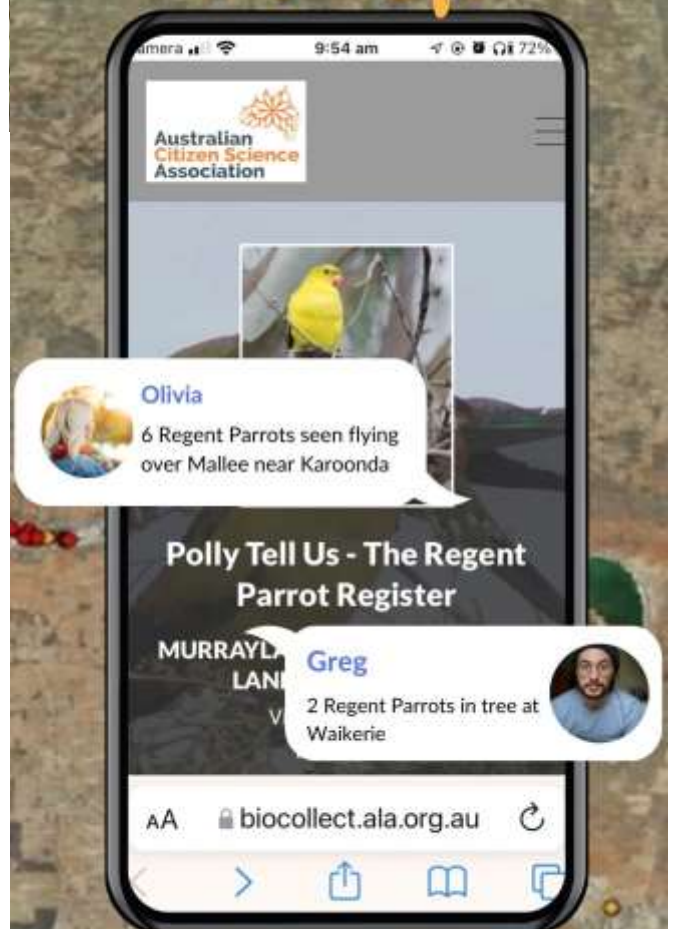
amera 9:54 am 72%

Australian Citizen Science Association

Olivia
6 Regent Parrots seen flying over Mallee near Karoonda

Polly Tell Us - The Regent Parrot Register

MURRAYLA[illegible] LAN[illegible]

V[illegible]

Greg
2 Regent Parrots in tree at Waikerie

AA biocollect.ala.org.au